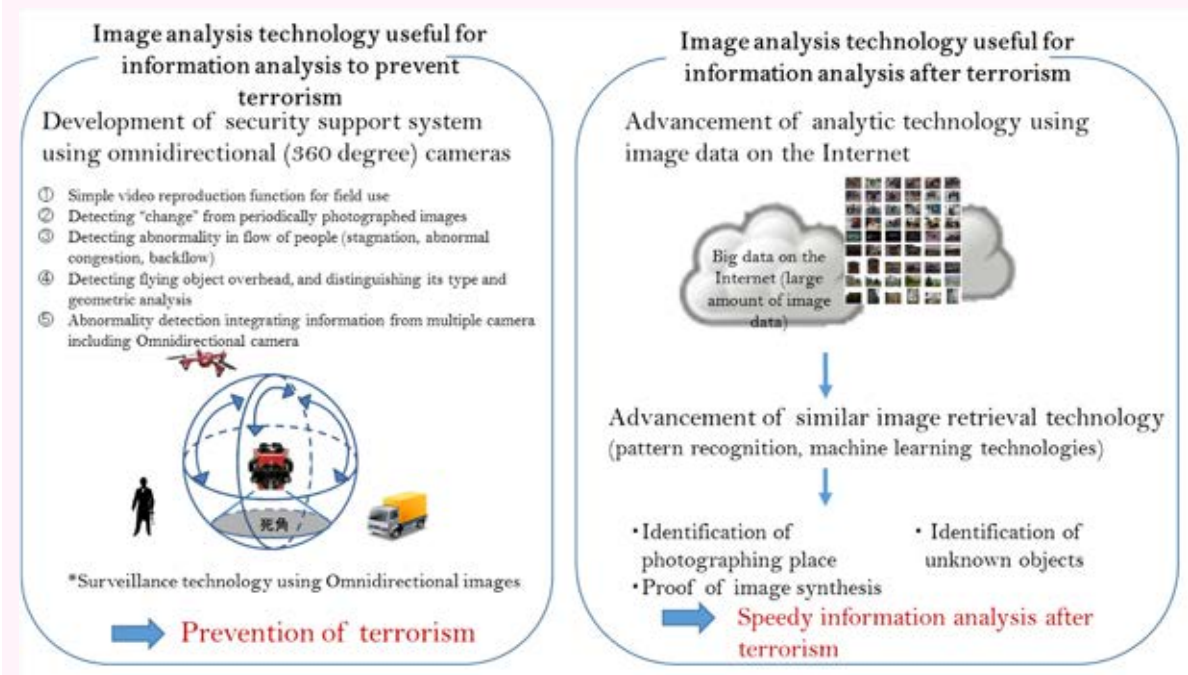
Image analysis technology useful for information analysis to prevent terrorism

Development of security support system using omnidirectional (360 degree) cameras

① Simple video reproduction function for field use
② Detecting "change" from periodically photographed images
③ Detecting abnormality in flow of people (stagnation, abnormal congestion, backflow)
④ Detecting flying object overhead, and distinguishing its type and geometric analysis
⑤ Abnormality detection integrating information from multiple camera including Omnidirectional camera

死角

*Surveillance technology using Omnidirectional images

Prevention of terrorism

Image analysis technology useful for information analysis after terrorism

Advancement of analytic technology using image data on the Internet

Big data on the Internet (large amount of image data)

Advancement of similar image retrieval technology (pattern recognition, machine learning technologies)

・Identification of photographing place
・Identification of unknown objects
・Proof of image synthesis

Speedy information analysis after terrorism